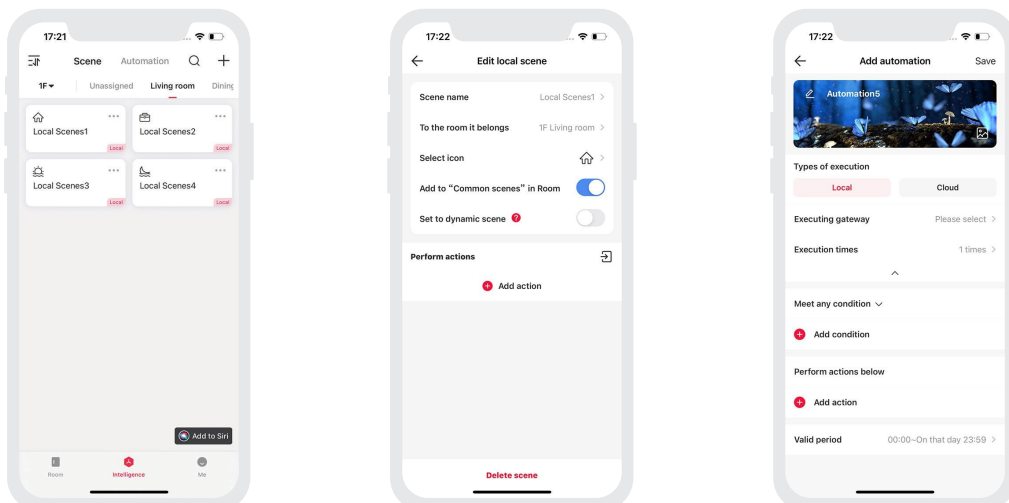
17:21

Scene Automation

1F▾ Unassigned Living room Dinin

Local Scenes1 Local

Local Scenes2 Local

Local Scenes3 Local

Local Scenes4 Local

Add to Siri

Room Intelligence Me

17:22

Edit local scene

Scene name Local Scenes1 >

To the room it belongs 1F Living room >

Select icon >

Add to “Common scenes” in Room

Set to dynamic scene

Perform actions

Add action

Delete scene

17:22

Add automation Save

Automation5

Types of execution

Local Cloud

Executing gateway Please select >

Execution times 1 times >

Meet any condition

Add condition

Perform actions below

Add action

Valid period 00:00~On that day 23:59 >